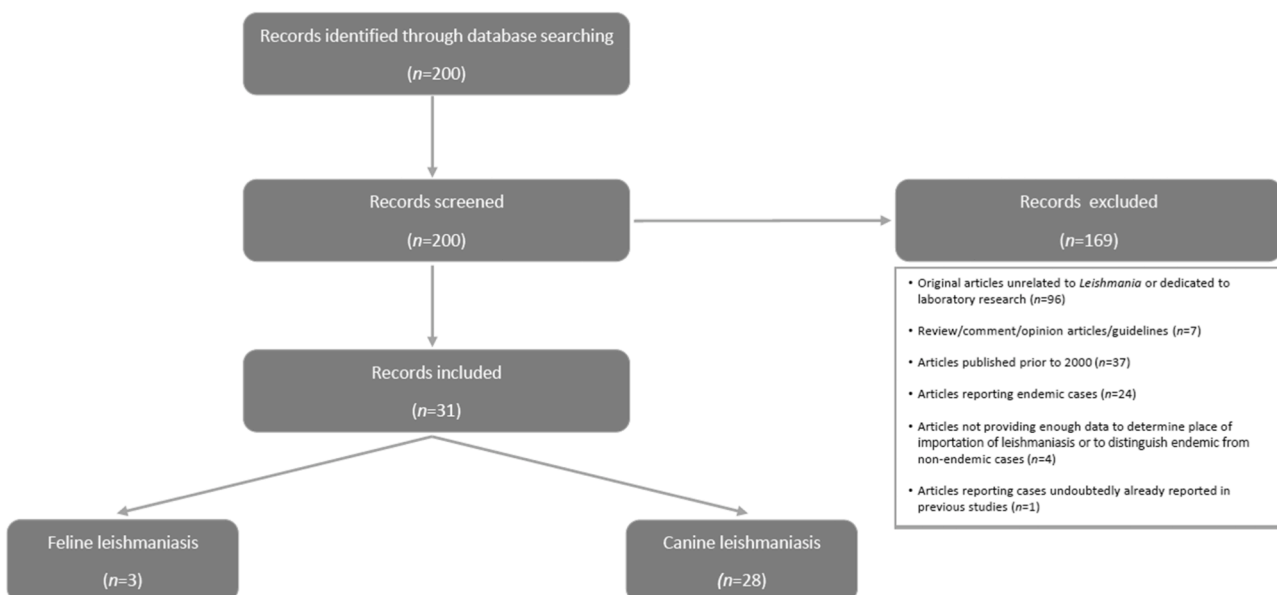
Records identified through database searching
($n$=200)

Records screened
($n$=200)

Records excluded
($n$=169)

• Original articles unrelated to *Leishmania* or dedicated to laboratory research ($n$=96)

• Review/comment/opinion articles/guidelines ($n$=7)

• Articles published prior to 2000 ($n$=37)

• Articles reporting endemic cases ($n$=24)

• Articles not providing enough data to determine place of importation of leishmaniasis or to distinguish endemic from non-endemic cases ($n$=4)

• Articles reporting cases undoubtedly already reported in previous studies ($n$=1)

Records included
($n$=31)

Feline leishmaniasis
($n$=3)

Canine leishmaniasis
($n$=28)